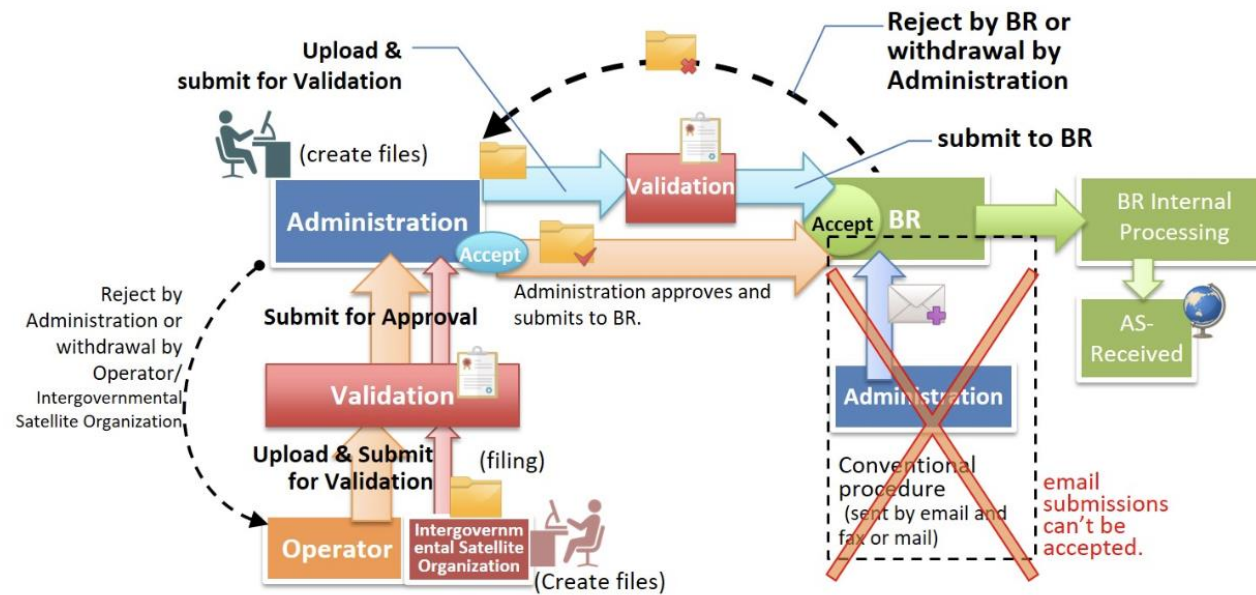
Upload & submit for Validation

Reject by BR or withdrawal by Administration

(create files)

Validation

submit to BR

Administration

Accept

Accept

BR

BR Internal Processing

Administration approves and submits to BR.

AS-Received

Reject by Administration or withdrawal by Operator/ Intergovernmental Satellite Organization

Submit for Approval

Validation

Administration

Upload & Submit for Validation

(filing)

Conventional procedure (sent by email and fax or mail)

email submissions can't be accepted.

Operator

Intergovernmental Satellite Organization

(Create files)